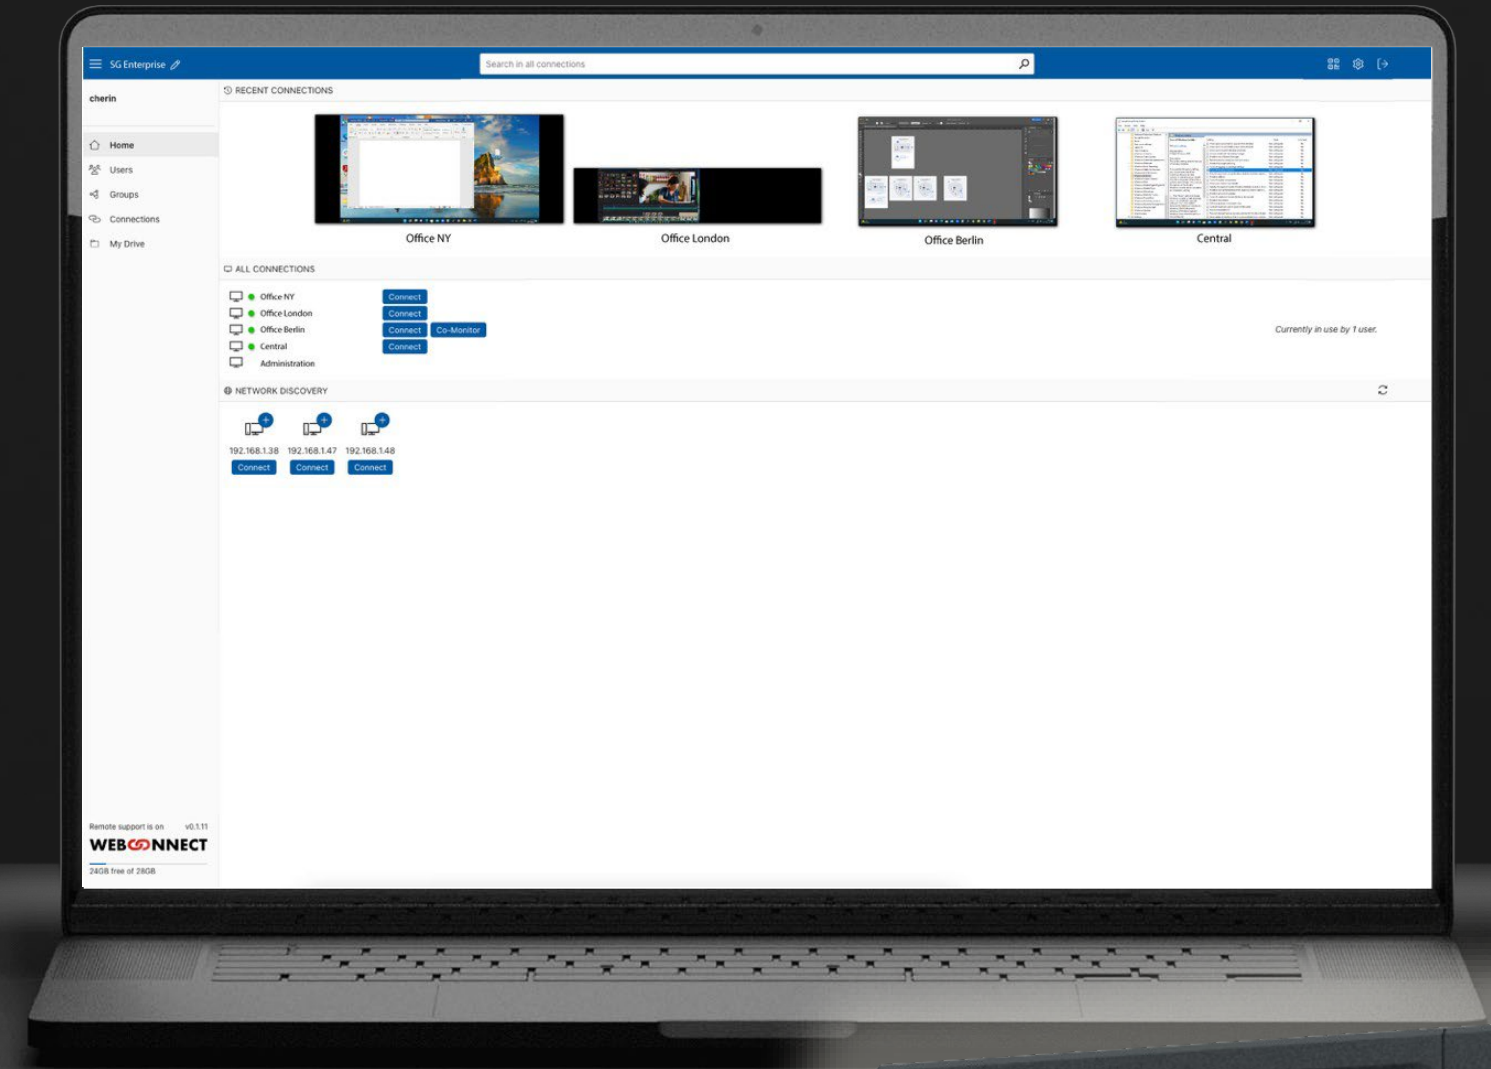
SG Enterprise

Search in all connections

cherin

Home
Users
Groups
Connections
My Drive

RECENT CONNECTIONS

Office NY
Office London
Office Berlin
Central

ALL CONNECTIONS

Office NY Connect
Office London Connect
Office Berlin Connect Co-Monitor
Central Connect
Administration

Currently in use by 1 user.

NETWORK DISCOVERY

192.168.1.38 Connect
192.168.1.47 Connect
192.168.1.48 Connect

Remote support is on v0.1.11
WEBCONNECT
24GB free of 28GB